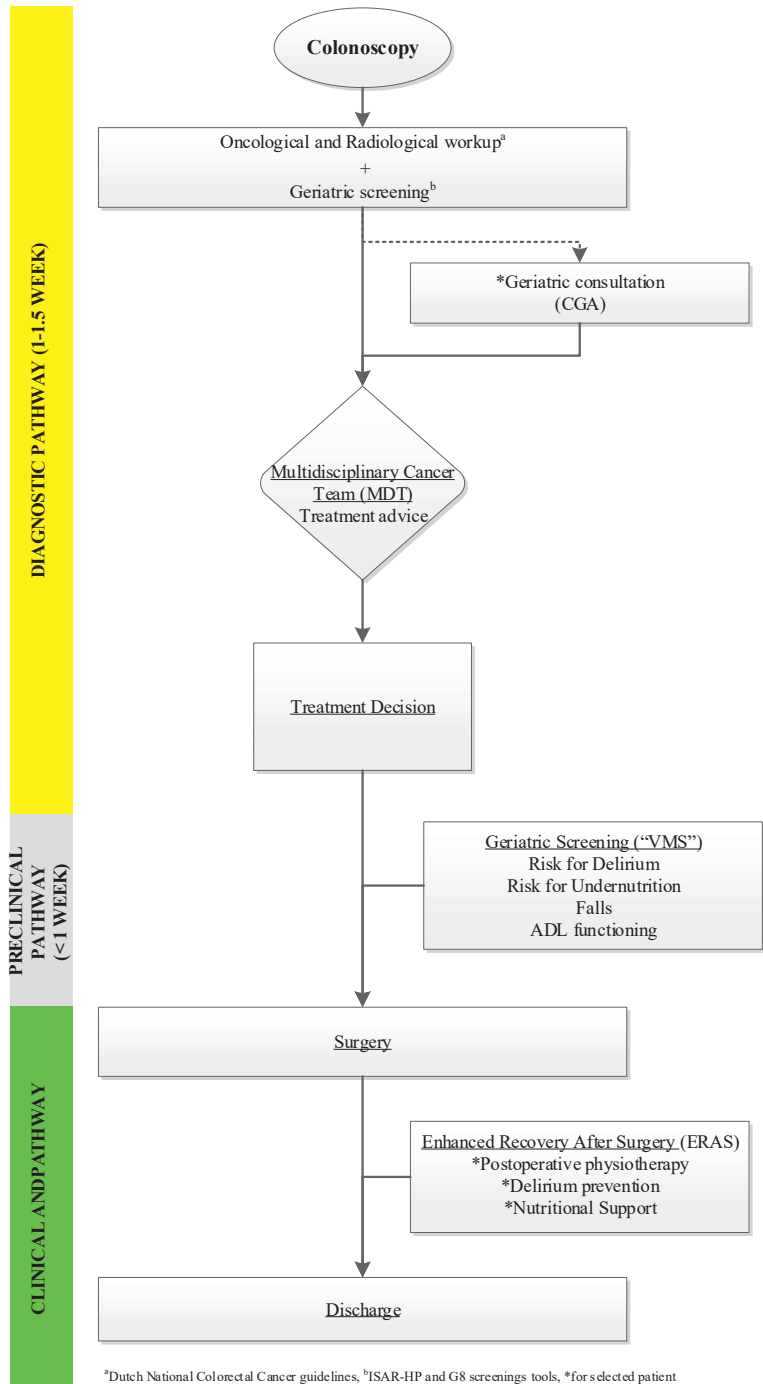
DIAGNOSTIC PATHWAY (1-1.5 WEEK)

Colonoscopy

Oncological and Radiological workup$^{a}$
+
Geriatric screening$^{b}$

*Geriatric consultation (CGA)

Multidisciplinary Cancer Team (MDT)
Treatment advice

Treatment Decision

PRECLINICAL PATHWAY (< 1 WEEK)

Geriatric Screening ("VMS")
Risk for Delirium
Risk for Undernutrition
Falls
ADL functioning

CLINICAL ANDPATHWAY

Surgery

Enhanced Recovery After Surgery (ERAS)
*Postoperative physiotherapy
*Delirium prevention
*Nutritional Support

Discharge

$^{a}$Dutch National Colorectal Cancer guidelines, $^{b}$ISAR-HP and G8 screenings tools, *for selected patient